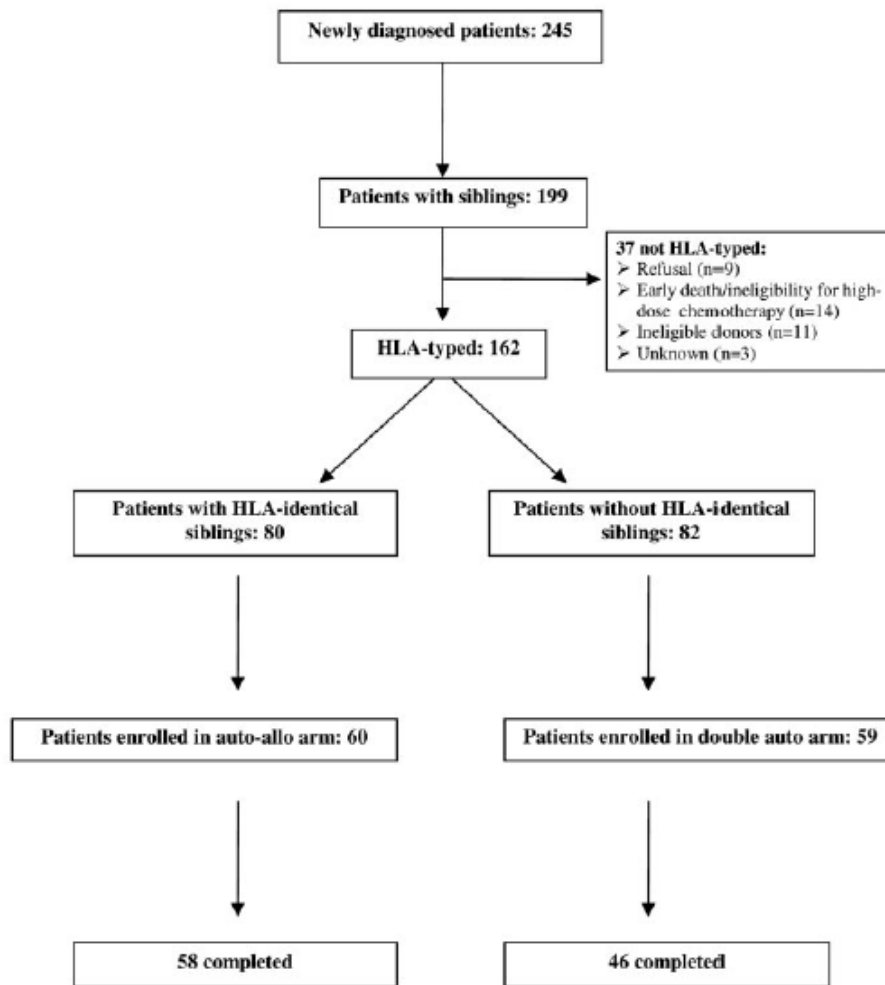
Newly diagnosed patients: 245

Patients with siblings: 199

37 not HLA-typed:
➢ Refusal (n=9)
➢ Early death/ineligibility for high-dose chemotherapy (n=14)
➢ Ineligible donors (n=11)
➢ Unknown (n=3)

HLA-typed: 162

Patients with HLA-identical siblings: 80

Patients without HLA-identical siblings: 82

Patients enrolled in auto-allo arm: 60

Patients enrolled in double auto arm: 59

58 completed

46 completed